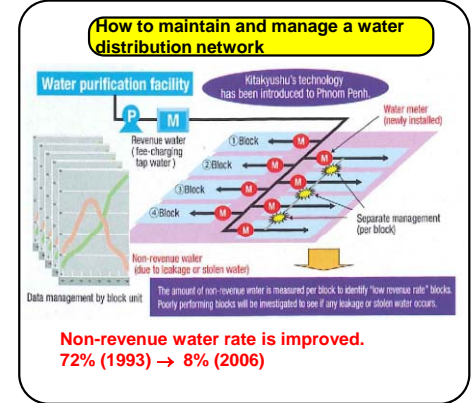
How to maintain and manage a water distribution network

Water purification facility

Kitakyushu's technology has been introduced to Phnom Penh.

P M

Revenue water (fee-charging tap water)

Water meter (newly installed)

①Block
②Block
③Block
④Block

M M M M M M M M

Separate management (per block)

Non-revenue water (due to leakage or stolen water)

Data management by block unit

The amount of non-revenue water is measured per block to identify "low revenue rate" blocks. Poorly performing blocks will be investigated to see if any leakage or stolen water occurs.

Non-revenue water rate is improved.
72% (1993) $\rightarrow$ 8% (2006)